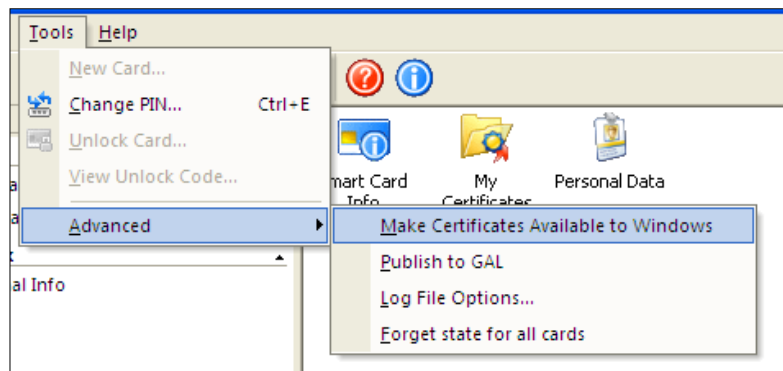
Tools Help

New Card...
Change PIN... Ctrl+E
Unlock Card...
View Unlock Code...
Advanced

Make Certificates Available to Windows
Publish to GAL
Log File Options...
Forget state for all cards

mart Card Info
My Certificates
Personal Data

al Info